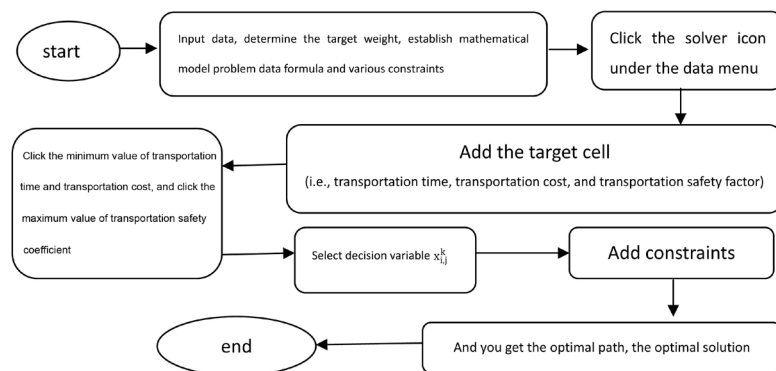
start

Input data, determine the target weight, establish mathematical model problem data formula and various constraints

Click the solver icon under the data menu

Add the target cell

(i.e., transportation time, transportation cost, and transportation safety factor)

Click the minimum value of transportation time and transportation cost, and click the maximum value of transportation safety coefficient

Select decision variable $x_{i,j}^k$

Add constraints

And you get the optimal path, the optimal solution

end